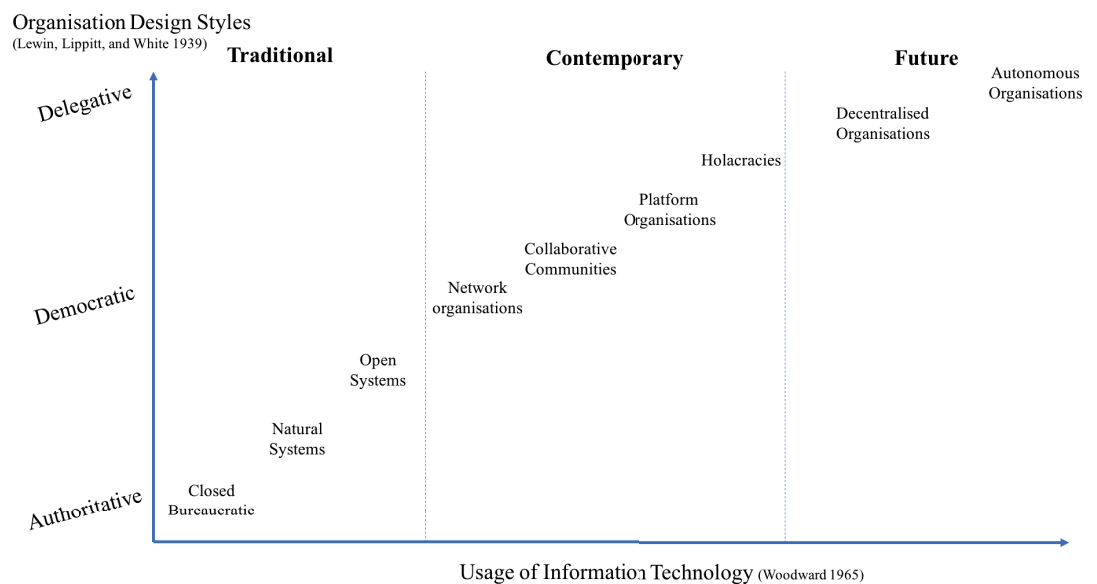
Organisation Design Styles
(Lewin, Lippitt, and White 1939)

Traditional

Contemporary

Future

Delegative

Democratic

Authoritative

Autonomous Organisations

Decentralised Organisations

Holacracies

Platform Organisations

Collaborative Communities

Network organisations

Open Systems

Natural Systems

Closed Bureaucratic

Usage of Information Technology (Woodward 1965)